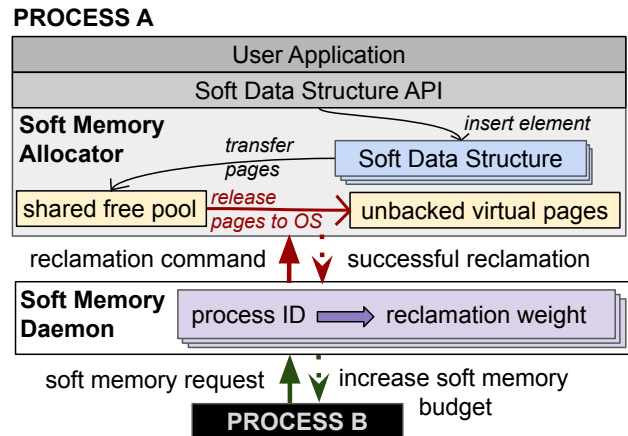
PROCESS A

User Application

Soft Data Structure API

Soft Memory Allocator

insert element

transfer pages

Soft Data Structure

shared free pool

release pages to OS

unbacked virtual pages

reclamation command

successful reclamation

Soft Memory Daemon

process ID

reclamation weight

soft memory request

increase soft memory budget

PROCESS B